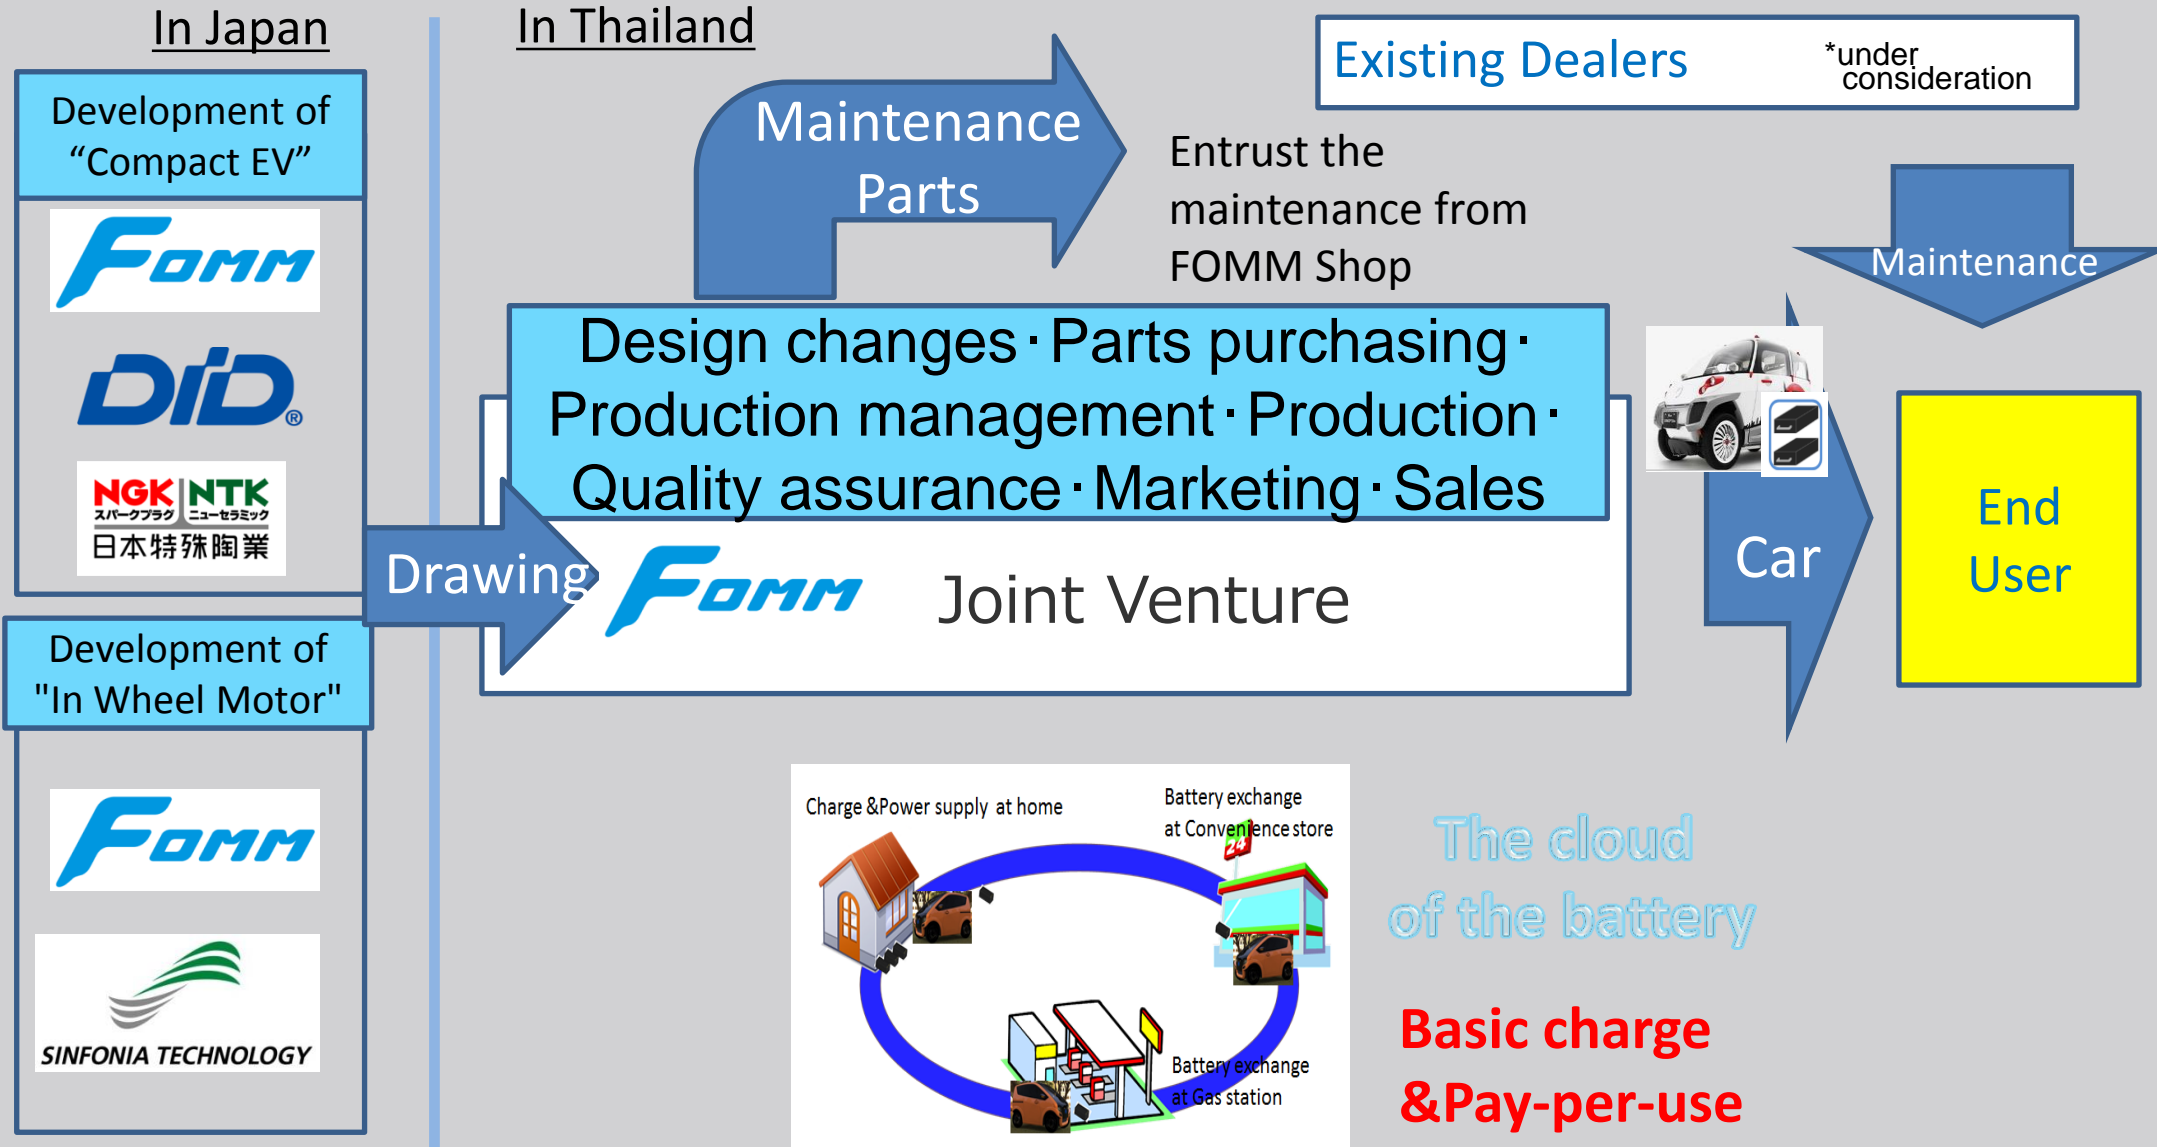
In Japan

Development of “Compact EV”

FOMM

DID

NGK NTK スパークプラグ ニューセラミック 日本特殊陶業

Development of "In Wheel Motor"

FOMM

SINFONIA TECHNOLOGY

In Thailand

Maintenance Parts

Existing Dealers *under consideration

Entrust the maintenance from FOMM Shop

Maintenance

Design changes･Parts purchasing･Production management･Production･Quality assurance･Marketing･Sales

Drawing

FOMM Joint Venture

Car

End User

Charge &Power supply at home

Battery exchange at Convenience store

Battery exchange at Gas station

The cloud of the battery

Basic charge &Pay-per-use